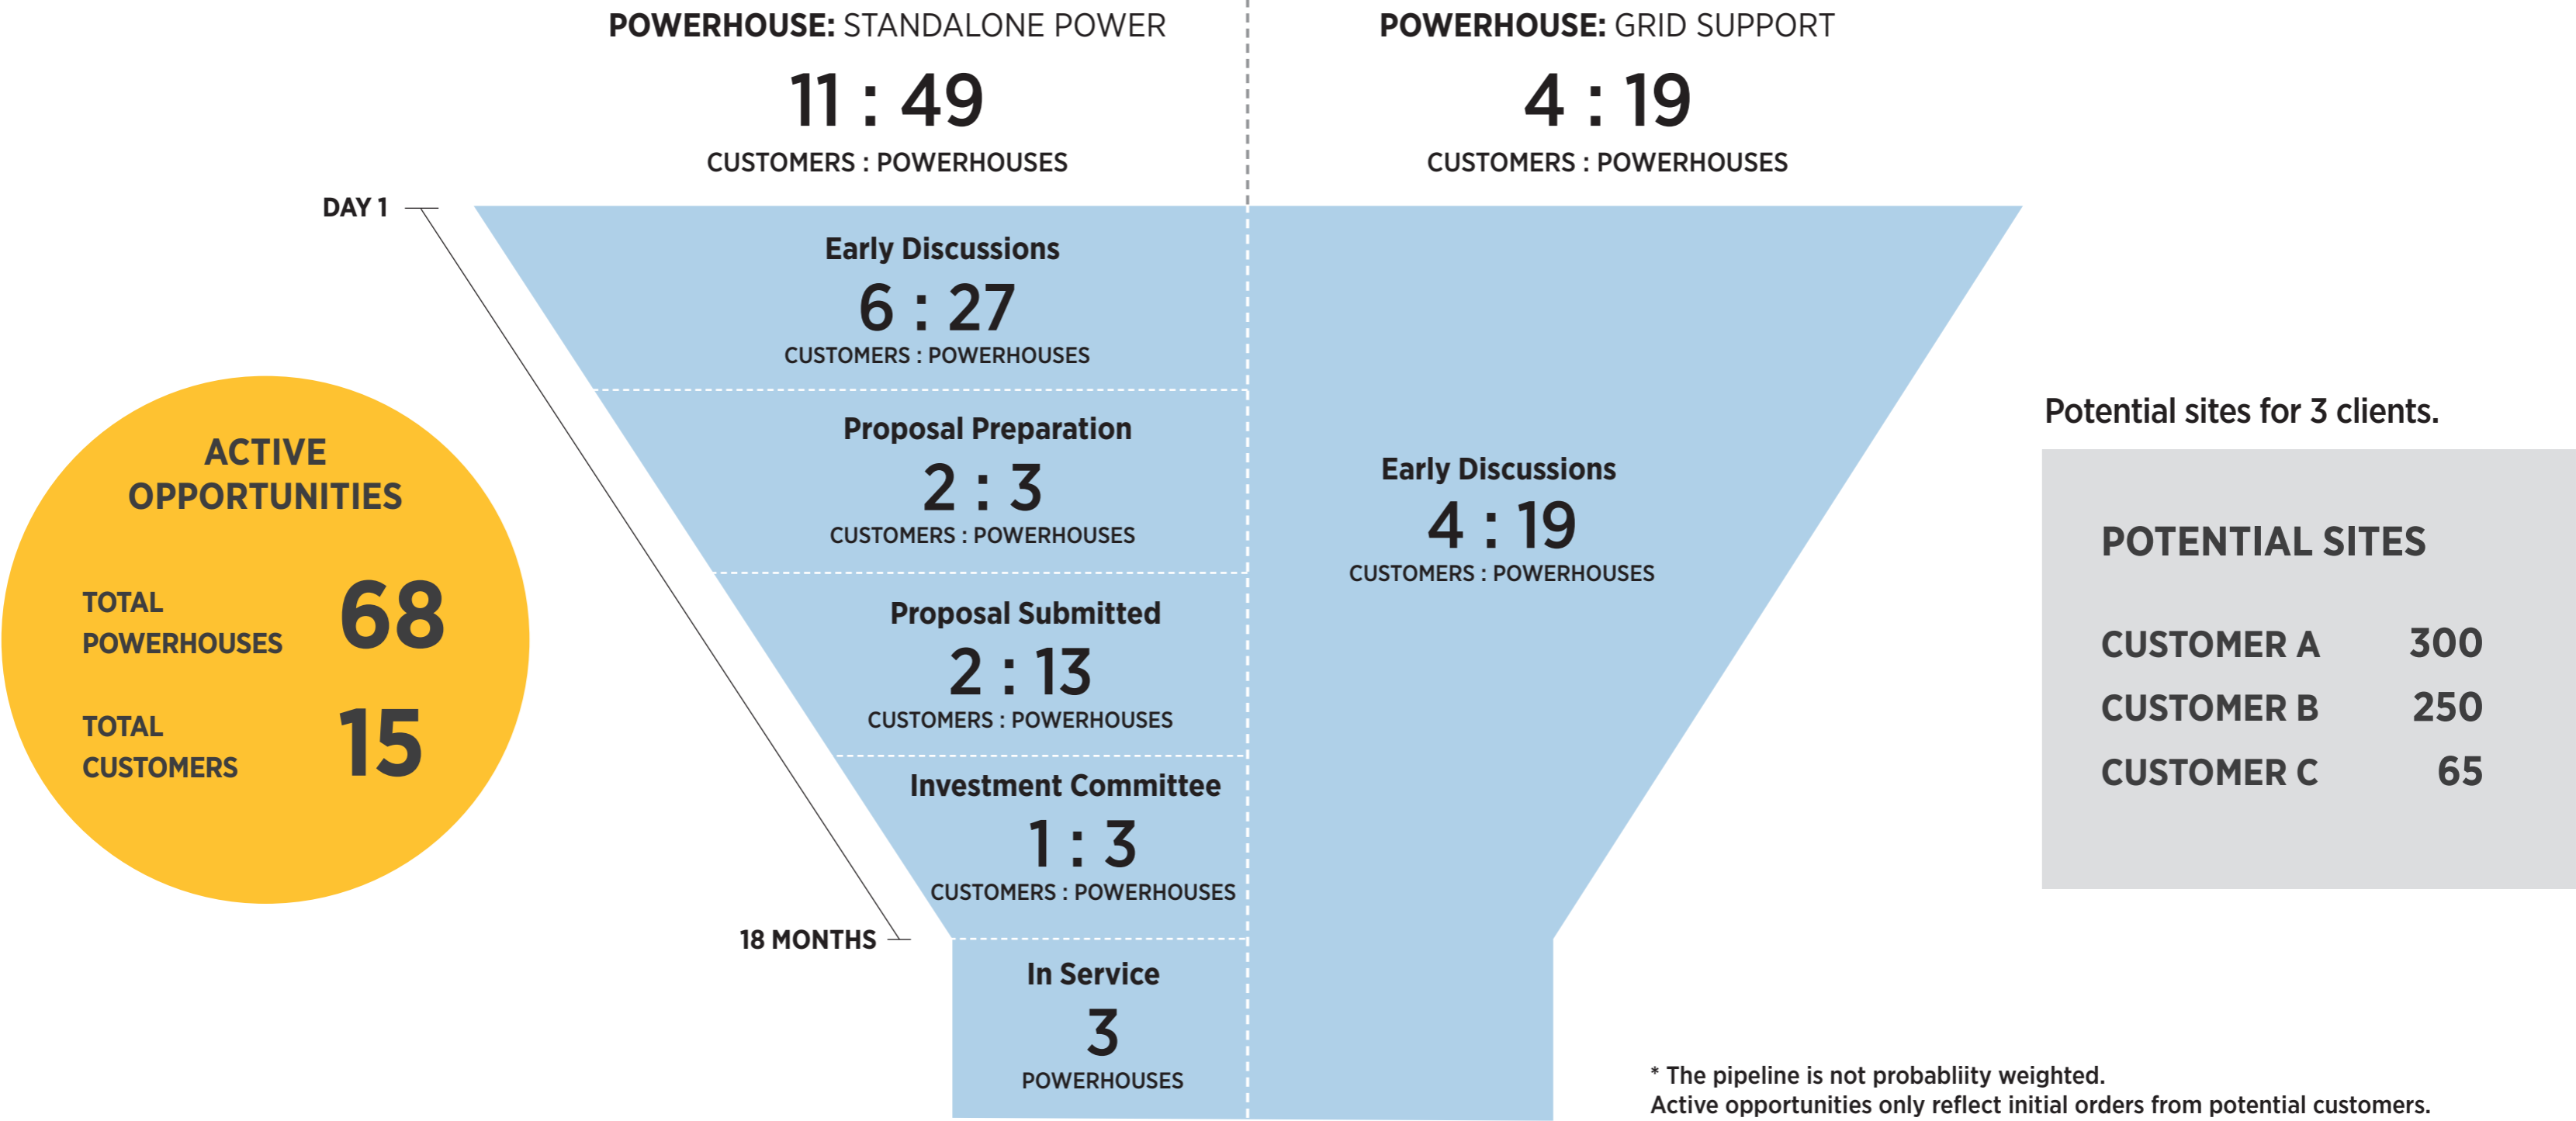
POWERHOUSE: STANDALONE POWER

11 : 49

CUSTOMERS : POWERHOUSES

POWERHOUSE: GRID SUPPORT

4 : 19

CUSTOMERS : POWERHOUSES

DAY 1

Early Discussions

6 : 27

CUSTOMERS : POWERHOUSES

Proposal Preparation

2 : 3

CUSTOMERS : POWERHOUSES

Proposal Submitted

2 : 13

CUSTOMERS : POWERHOUSES

Investment Committee

1 : 3

CUSTOMERS : POWERHOUSES

18 MONTHS

In Service

3

POWERHOUSES

Early Discussions

4 : 19

CUSTOMERS : POWERHOUSES

ACTIVE OPPORTUNITIES

TOTAL POWERHOUSES 68

TOTAL CUSTOMERS 15

Potential sites for 3 clients.

POTENTIAL SITES

| CUSTOMER A | 300 |
|---|---|
| CUSTOMER B | 250 |
| CUSTOMER C | 65 |

* The pipeline is not probabliity weighted.
Active opportunities only reflect initial orders from potential customers.